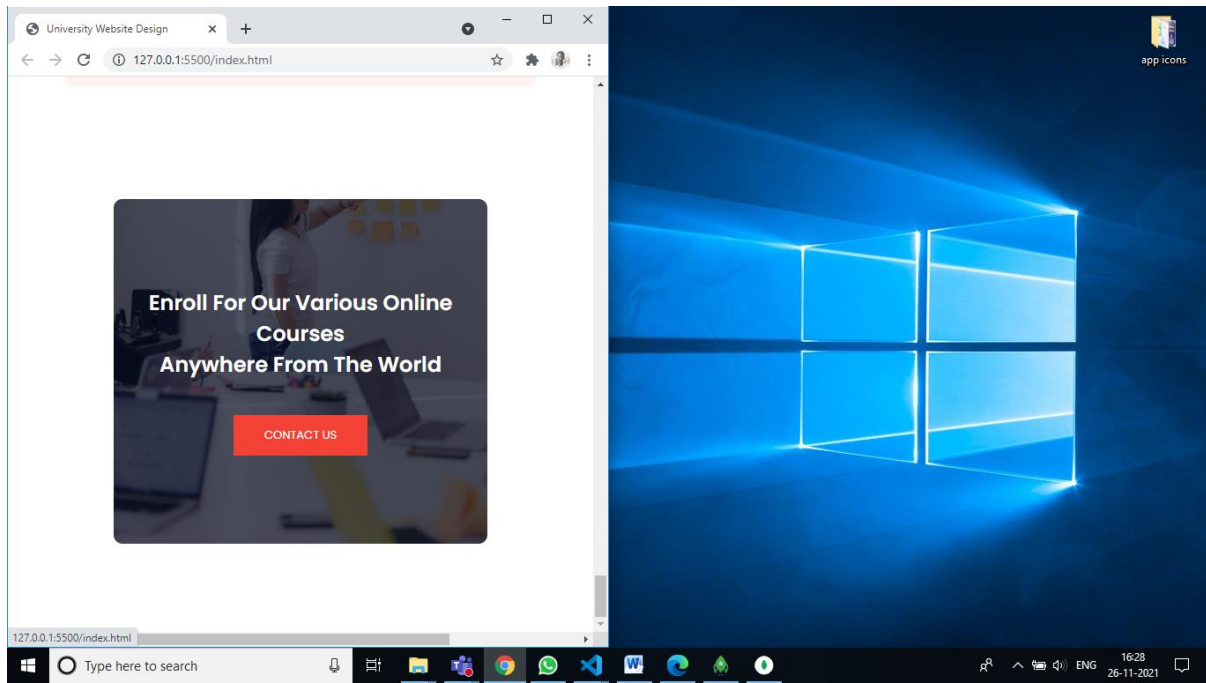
University Website Design

127.0.0.1:5500/index.html

Enroll For Our Various Online Courses
Anywhere From The World

CONTACT US

127.0.0.1:5500/index.html

app icons

Type here to search

ENG

16:28
26-11-2021